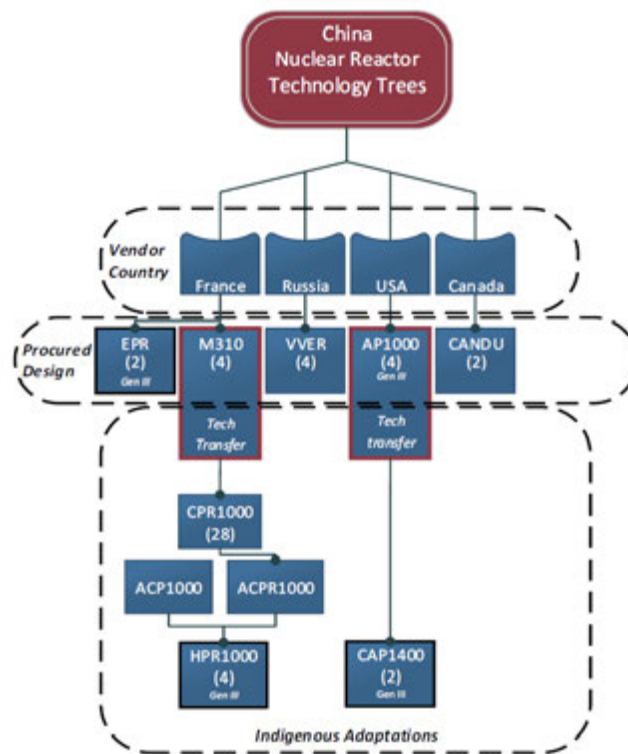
China
Nuclear Reactor
Technology Trees

Vendor
Country

France

Russia

USA

Canada

Procured
Design

EPR
(2)
Gen III

M310
(4)

VVER
(4)

AP1000
(4)
Gen III

CANDU
(2)

Tech
Transfer

Tech
transfer

CPR1000
(28)

ACP1000

ACPR1000

HPR1000
(4)
Gen III

CAP1400
(2)
Gen III

Indigenous Adaptations